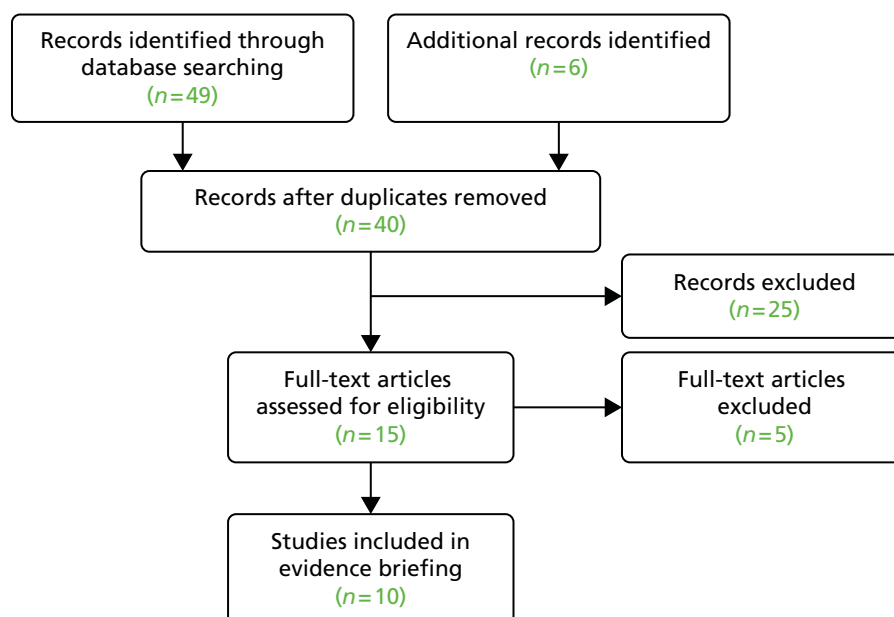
Records identified through database searching
($n=49$)

Additional records identified
($n=6$)

Records after duplicates removed
($n=40$)

Records excluded
($n=25$)

Full-text articles assessed for eligibility
($n=15$)

Full-text articles excluded
($n=5$)

Studies included in evidence briefing
($n=10$)